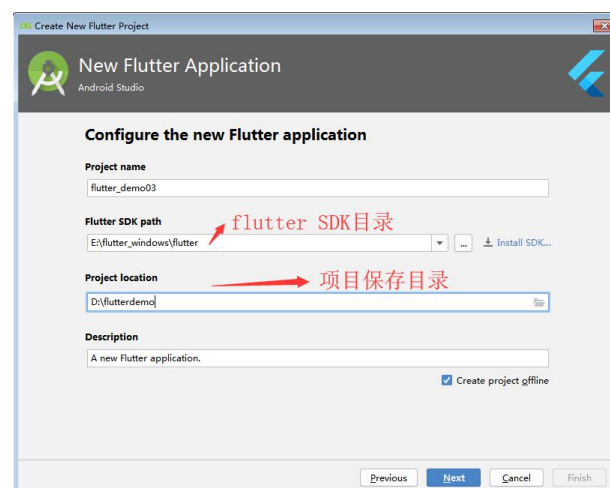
Create New Flutter Project

New Flutter Application
Android Studio

Configure the new Flutter application

Project name
flutter_demo03

Flutter SDK path
E:\flutter_windows\flutter
...
Install SDK...
flutter SDK目录

Project location
D:\flutterdemo
项目保存目录

Description
A new Flutter application.

Create project offline

Previous
Next
Cancel
Finish